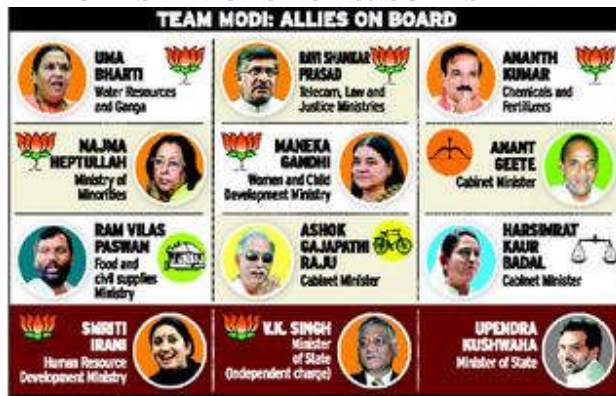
TEAM MODI: ALLIES ON BOARD

UMA BHARTI
Water Resources and Ganga

RAVI SHANKAR PRASAD
Telecom, Law and Justice Ministries

ANANTH KUMAR
Chemicals and Fertilizers

NAJMA HEPTULLAH
Ministry of Minorities

MANEKA GANDHI
Women and Child Development Ministry

ANANT GEETE
Cabinet Minister

RAM VILAS PASWAN
Food and civil supplies Ministry

ASHOK GAJAPATHI RAJU
Cabinet Minister

HARSIMRAT KAUR BADAL
Cabinet Minister

SMRITI IRANI
Human Resource Development Ministry

V.K. SINGH
Minister of State (Independent charge)

UPENDRA KUSHWAHA
Minister of State